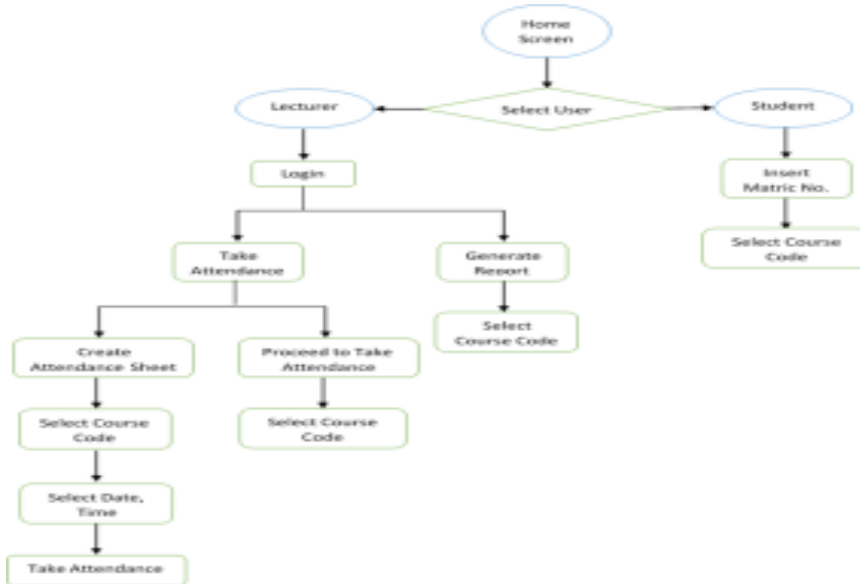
Home Screen

Lecturer

Select User

Student

Login

Insert Matric No.

Select Course Code

Take Attendance

Generate Report

Select Course Code

Create Attendance Sheet

Proceed to Take Attendance

Select Course Code

Select Course Code

Select Date, Time

Take Attendance